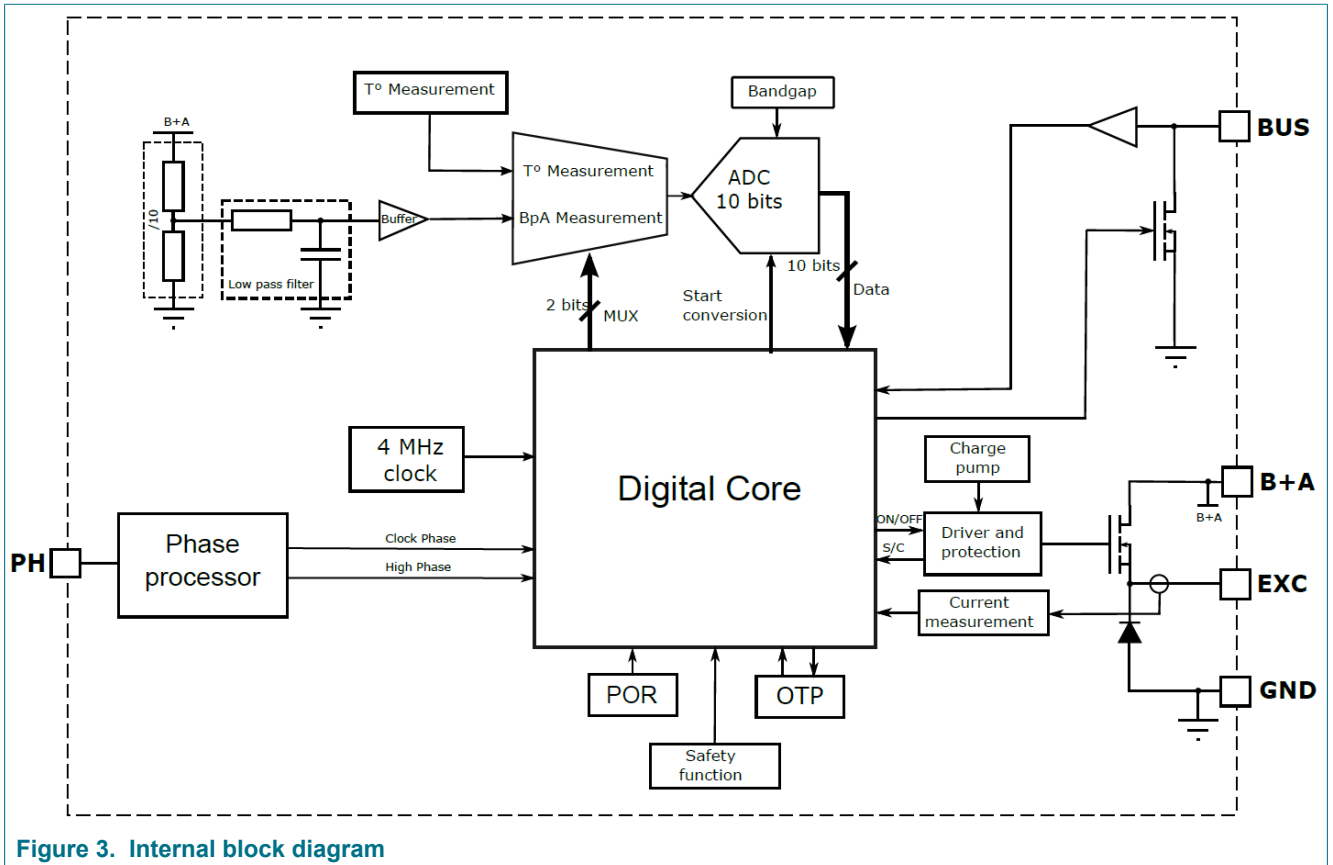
T° Measurement

Bandgap

B+A

/10

Low pass filter

Buffer

T° Measurement

BpA Measurement

ADC
10 bits

10 bits

Data

2 bits

MUX

Start conversion

BUS

4 MHz clock

Digital Core

Charge pump

ON/OFF

S/C

Driver and protection

B+A

B+A

EXC

Current measurement

GND

PH

Phase processor

Clock Phase

High Phase

POR

OTP

Safety function

Figure 3. Internal block diagram